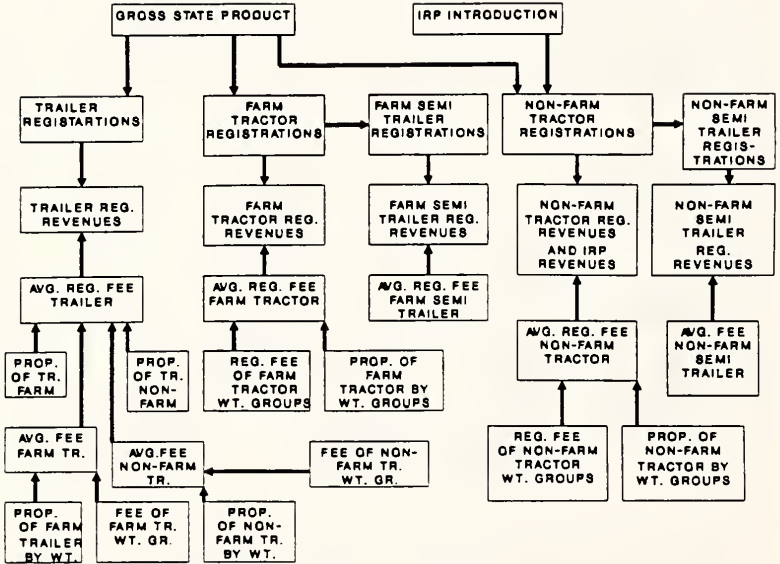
GROSS STATE PRODUCT

IRP INTRODUCTION

TRAILER REGISTARTIONS

FARM TRACTOR REGISTRATIONS

FARM SEMI TRAILER REGISTRATIONS

NON-FARM TRACTOR REGISTRATIONS

NON-FARM SEMI TRAILER REGISTRATIONS

TRAILER REG. REVENUES

FARM TRACTOR REG. REVENUES

FARM SEMI TRAILER REG. REVENUES

NON-FARM TRACTOR REG. REVENUES AND IRP REVENUES

NON-FARM SEMI TRAILER REG. REVENUES

AVG. REG. FEE TRAILER

AVG. REG. FEE FARM TRACTOR

AVG. REG. FEE FARM SEMI TRAILER

AVG. REG. FEE NON-FARM TRACTOR

AVG. FEE NON-FARM SEMI TRAILER

PROP. OF TR. FARM

PROP. OF TR. NON-FARM

REG. FEE OF FARM TRACTOR WT. GROUPS

PROP. OF FARM TRACTOR BY WT. GROUPS

REG. FEE OF NON-FARM TRACTOR WT. GROUPS

PROP. OF NON-FARM TRACTOR BY WT. GROUPS

AVG. FEE FARM TR.

AVG.FEE NON-FARM TR.

FEE OF NON-FARM TR. WT. GR.

PROP. OF FARM TRAILER BY WT.

FEE OF FARM TR. WT. GR.

PROP. OF NON-FARM TR. BY WT.